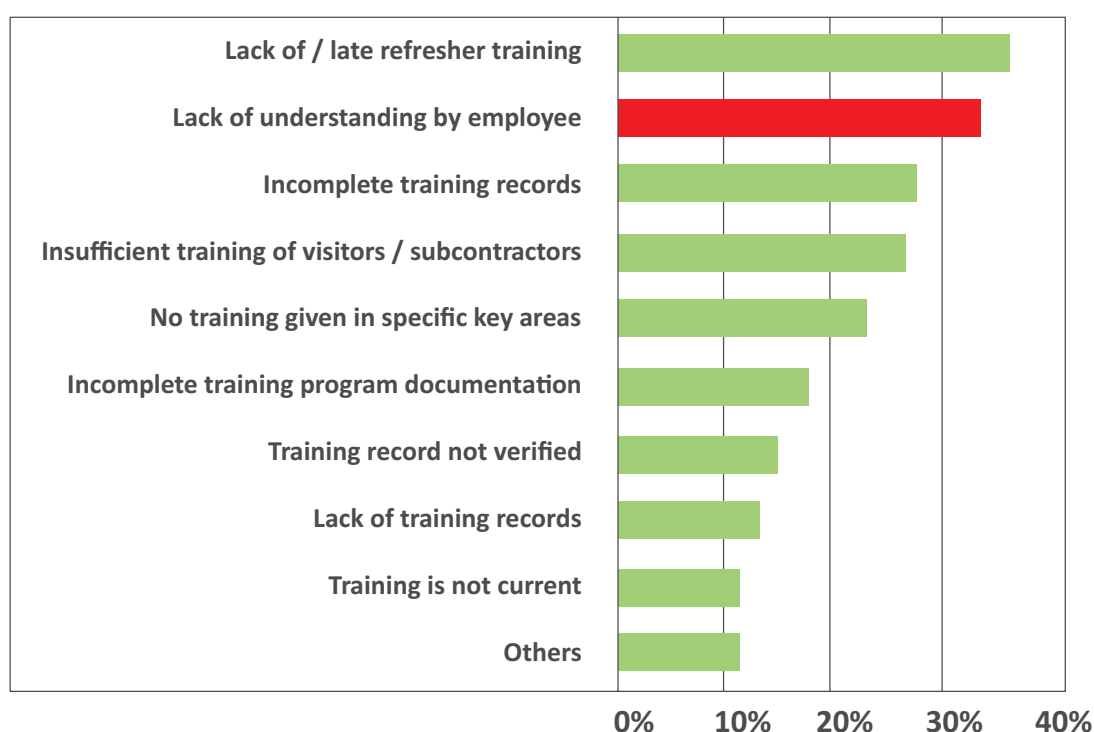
Lack of / late refresher training
Lack of understanding by employee
Incomplete training records
Insufficient training of visitors / subcontractors
No training given in specific key areas
Incomplete training program documentation
Training record not verified
Lack of training records
Training is not current
Others

0%
10%
20%
30%
40%